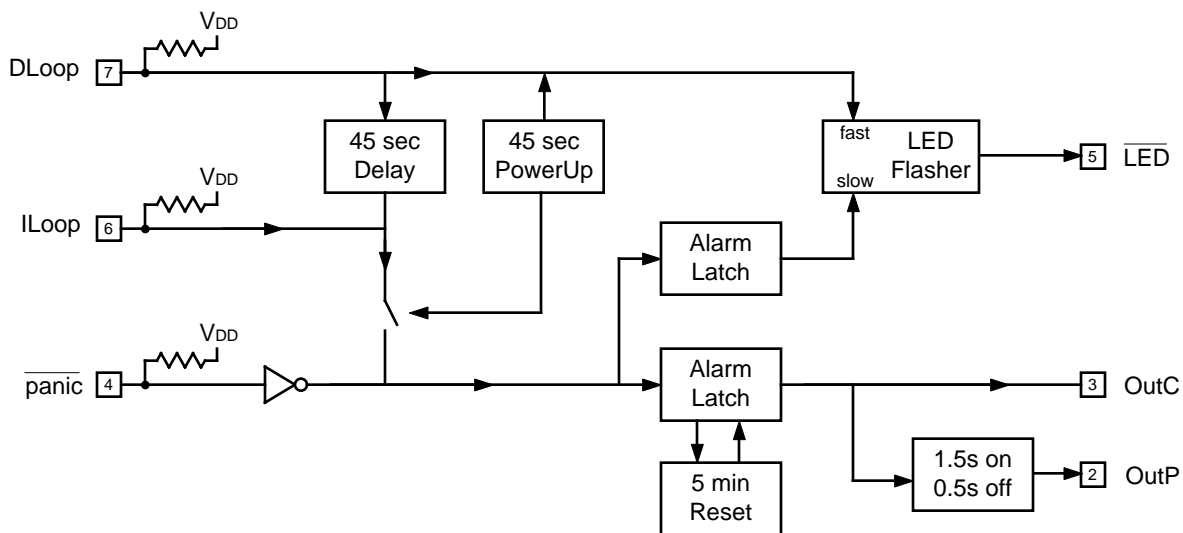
$V_{DD}$

DLoop 7

45 sec Delay

45 sec PowerUp

fast

LED Flasher

slow

5 $\overline{\text{LED}}$

$V_{DD}$

ILoop 6

Alarm Latch

$V_{DD}$

$\overline{\text{panic}}$ 4

Alarm Latch

3 OutC

5 min Reset

1.5s on 0.5s off

2 OutP